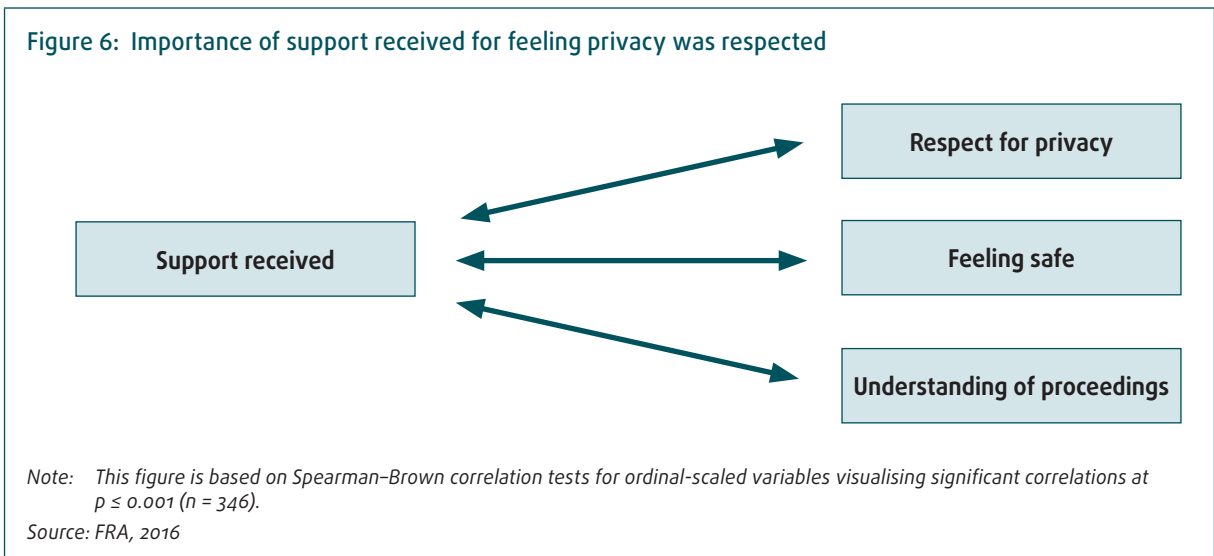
Figure 6: Importance of support received for feeling privacy was respected

Respect for privacy

Support received

Feeling safe

Understanding of proceedings

Note: This figure is based on Spearman–Brown correlation tests for ordinal-scaled variables visualising significant correlations at $p \leq 0.001$ ($n = 346$).

Source: FRA, 2016